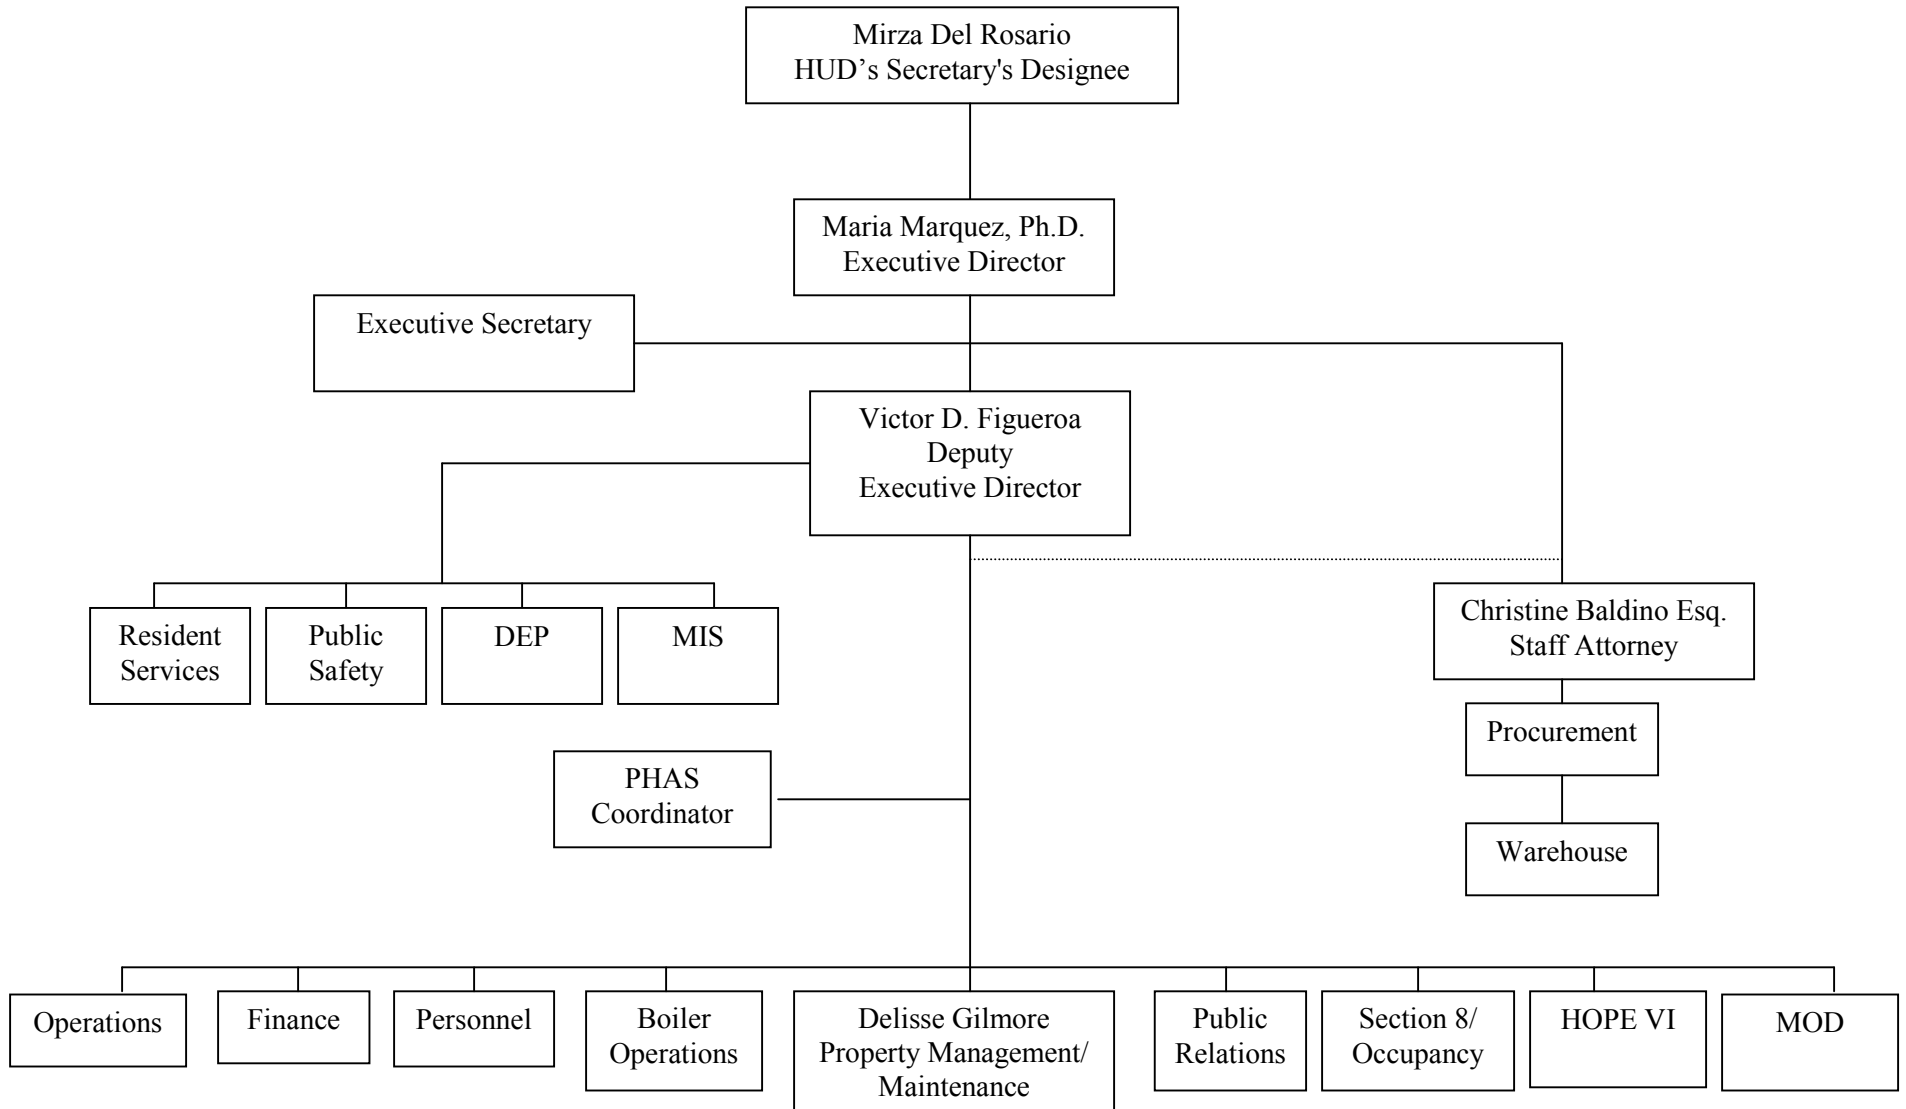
Mirza Del Rosario
HUD's Secretary's Designee

Maria Marquez, Ph.D.
Executive Director

Executive Secretary

Victor D. Figueroa
Deputy
Executive Director

Resident Services

Public Safety

DEP

MIS

Christine Baldino Esq.
Staff Attorney

Procurement

Warehouse

PHAS Coordinator

Operations

Finance

Personnel

Boiler Operations

Delisse Gilmore
Property Management/
Maintenance

Public Relations

Section 8/
Occupancy

HOPE VI

MOD